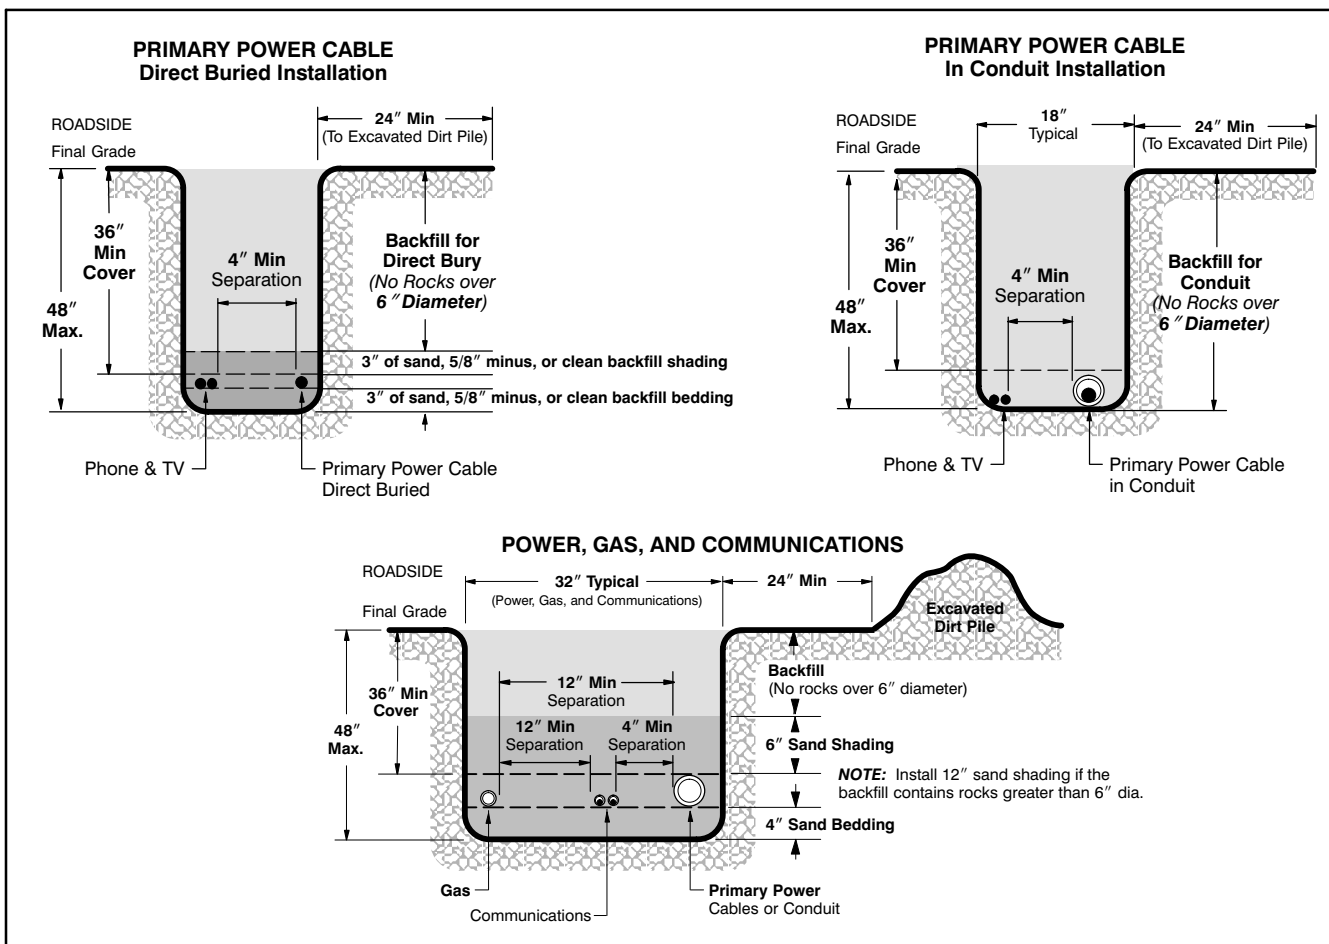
PRIMARY POWER CABLE
Direct Buried Installation

ROADSIDE
Final Grade

24″ Min
(To Excavated Dirt Pile)

36″ Min Cover

48″ Max.

4″ Min Separation

Backfill for Direct Bury
(No Rocks over 6″ Diameter)

3″ of sand, 5/8″ minus, or clean backfill shading

3″ of sand, 5/8″ minus, or clean backfill bedding

Phone & TV

Primary Power Cable Direct Buried

PRIMARY POWER CABLE
In Conduit Installation

ROADSIDE
Final Grade

18″ Typical

24″ Min
(To Excavated Dirt Pile)

36″ Min Cover

48″ Max.

4″ Min Separation

Backfill for Conduit
(No Rocks over 6″ Diameter)

Phone & TV

Primary Power Cable in Conduit

POWER, GAS, AND COMMUNICATIONS

ROADSIDE
Final Grade

32″ Typical
(Power, Gas, and Communications)

24″ Min

Excavated Dirt Pile

36″ Min Cover

48″ Max.

12″ Min Separation

12″ Min Separation

4″ Min Separation

Backfill
(No rocks over 6″ diameter)

6″ Sand Shading

NOTE: Install 12″ sand shading if the backfill contains rocks greater than 6″ dia.

4″ Sand Bedding

Gas

Communications

Primary Power Cables or Conduit